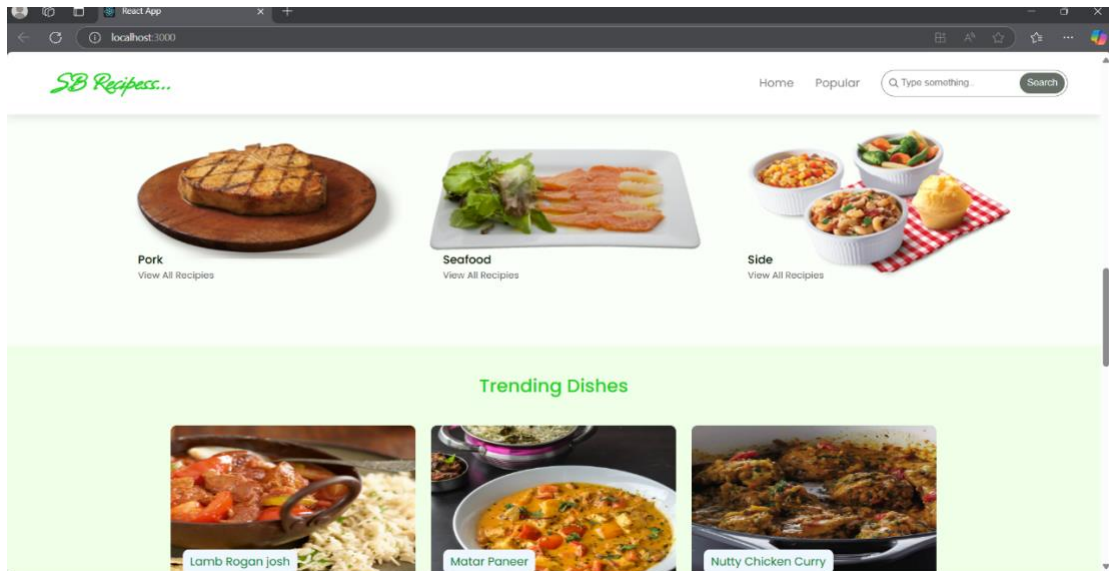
React App

localhost:3000

SB Recipess...

Home Popular Type something... Search

Pork
View All Recipies

Seafood
View All Recipies

Side
View All Recipies

Trending Dishes

Lamb Rogan josh

Matar Paneer

Nutty Chicken Curry